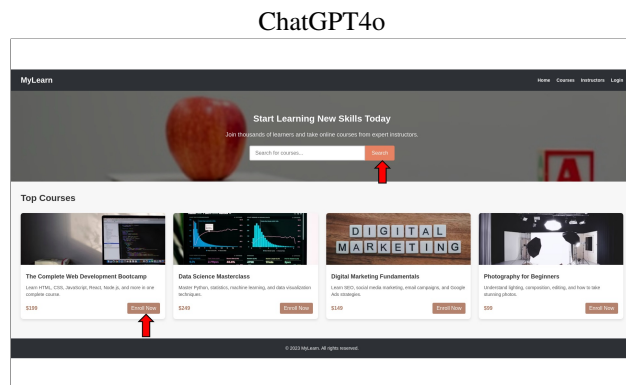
ChatGPT4o

MyLearn

Home Courses Instructors Login

Start Learning New Skills Today

Join thousands of learners and take online courses from expert instructors.

Search for courses...

Search

Top Courses

DIGITAL MARKETING

The Complete Web Development Bootcamp

Learn HTML, CSS, JavaScript, React, Node.js, and more in one complete course.

$199

Enroll Now

Data Science Masterclass

Master Python, statistics, machine learning, and data visualization techniques.

$249

Enroll Now

Digital Marketing Fundamentals

Learn SEO, social media marketing, email campaigns, and Google Ads strategies.

$149

Enroll Now

Photography for Beginners

Understand lighting, composition, editing, and how to take stunning photos.

$99

Enroll Now

© 2023 MyLearn. All rights reserved.